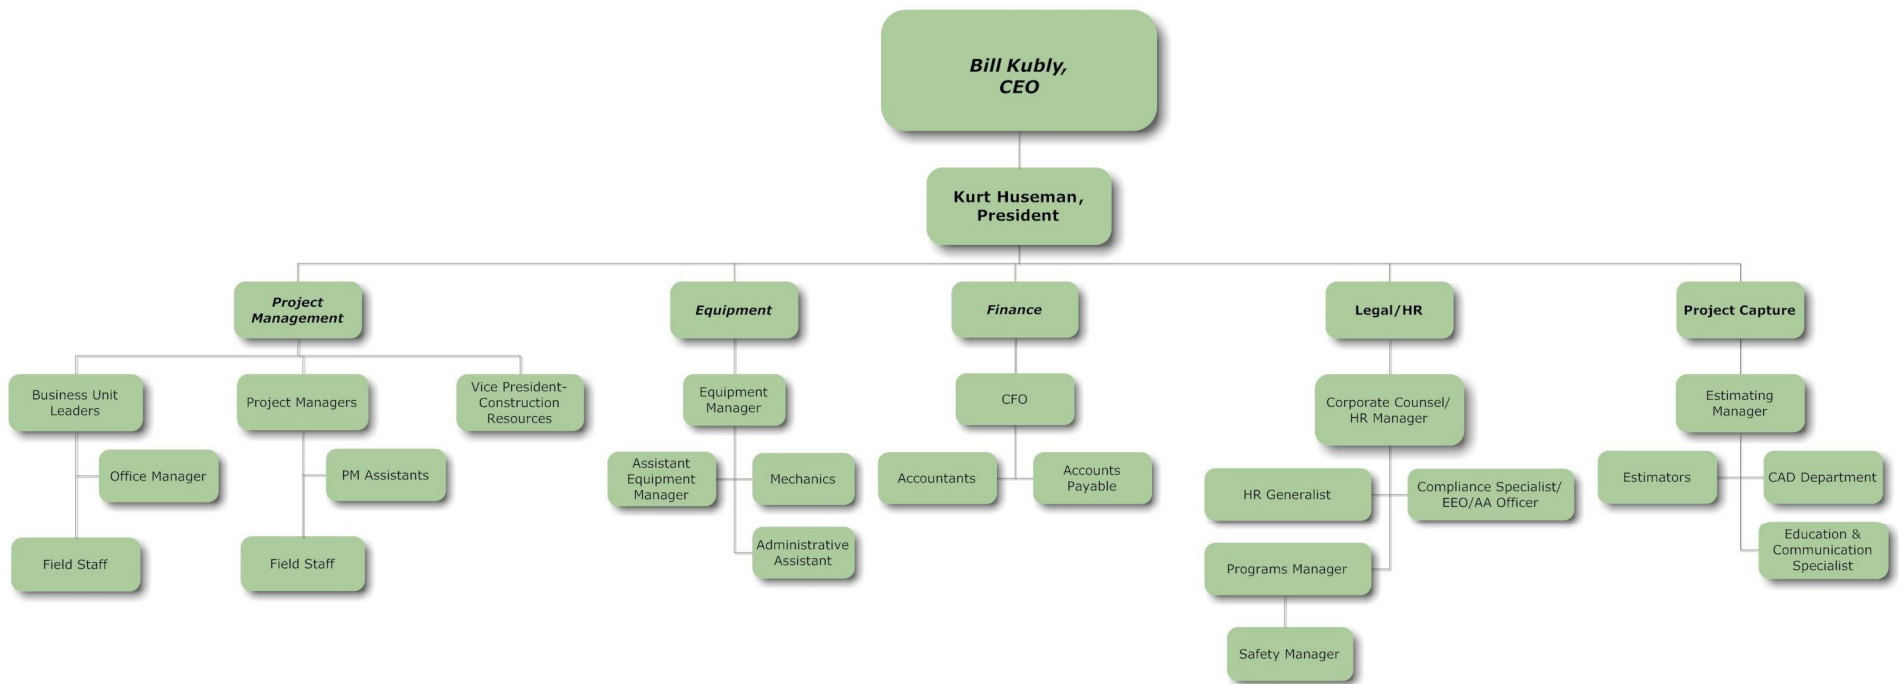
Bill Kubly,
CEO

Kurt Huseman,
President

Project Management

Business Unit Leaders

Office Manager

Field Staff

Project Managers

PM Assistants

Field Staff

Vice President-Construction Resources

Equipment

Equipment Manager

Assistant Equipment Manager

Mechanics

Administrative Assistant

Finance

CFO

Accountants

Accounts Payable

Legal/HR

Corporate Counsel/
HR Manager

HR Generalist

Compliance Specialist/
EEO/AA Officer

Programs Manager

Safety Manager

Project Capture

Estimating Manager

Estimators

CAD Department

Education & Communication Specialist